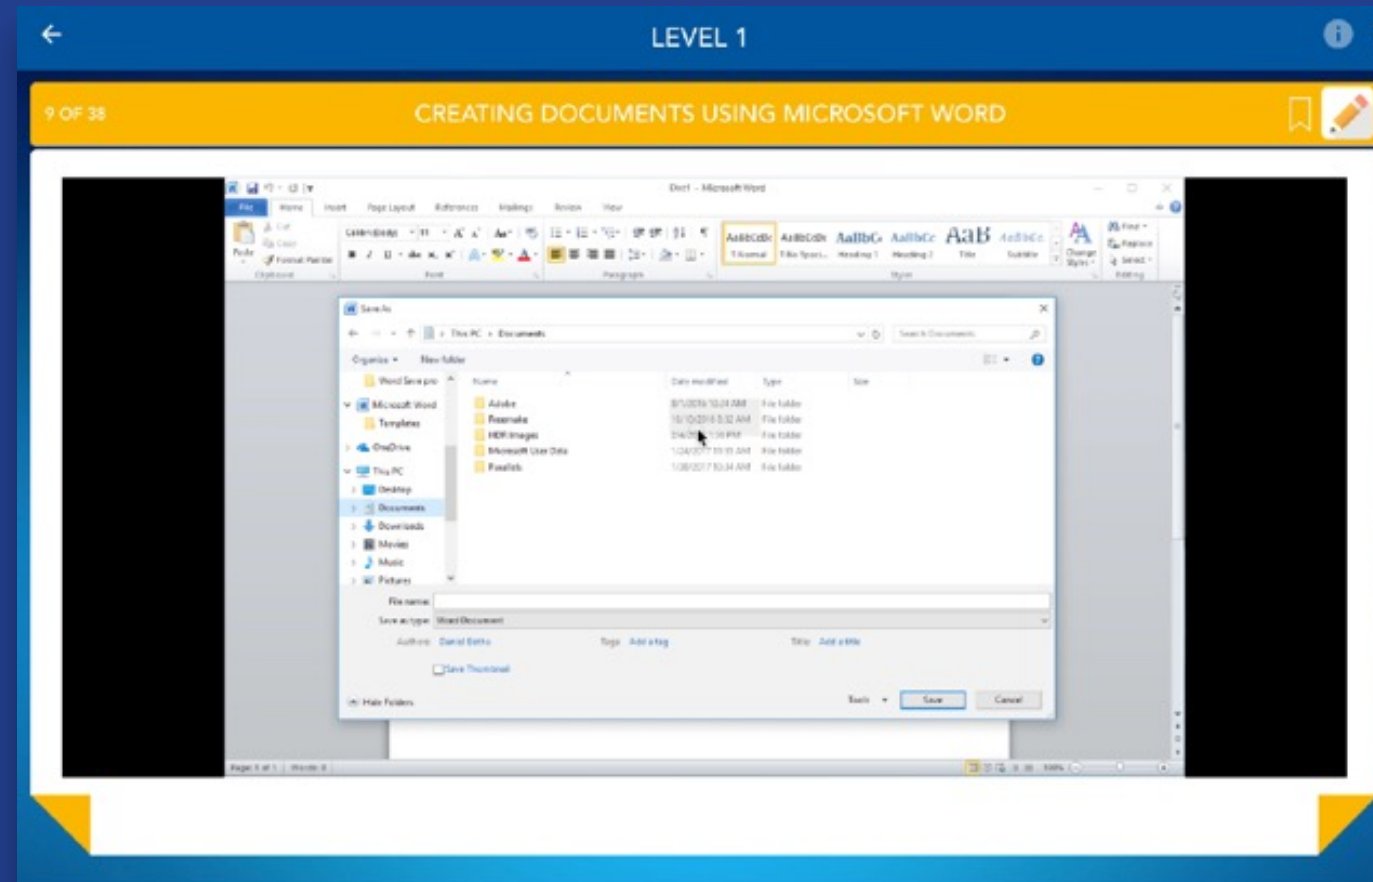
LEVEL 1

9 OF 38

CREATING DOCUMENTS USING MICROSOFT WORD

Doc1 - Microsoft Word

File Home Insert Page Layout References Mailings Review View

Paste Cut Copy Format Painter Clipboard

Calibri (Body) 11 Font

Paragraph

AaBbCcDc 1 Normal AaBbCcDc 1 No Spaci... AaBbCc Heading 1 AaBbCc Heading 2 AaB Title AaBbCc Subtitle Change Styles Styles

Find Replace Select Editing

Save As

This PC › Documents

Search Documents

Organize New folder

Word Save pro
Microsoft Word
Templates
OneDrive
This PC
Desktop
Documents
Downloads
Movies
Music
Pictures

| Name | Date modified | Type | Size |
|---|---|---|---|
| Adobe | 8/1/2016 10:24 AM | File folder | |
| Basmala | 10/10/2016 8:32 AM | File folder | |
| HDR Images | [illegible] PM | File folder | |
| Microsoft User Data | 1/24/2017 10:31 AM | File folder | |
| Pixelfolk | 1/30/2017 10:34 AM | File folder | |

File name:
Save as type: Word Document
Authors: Daniel Bettis Tags: Add a tag Title: Add a title
Save Thumbnail

Hide Folders Tools Save Cancel

Page 1 of 1 Words: 0